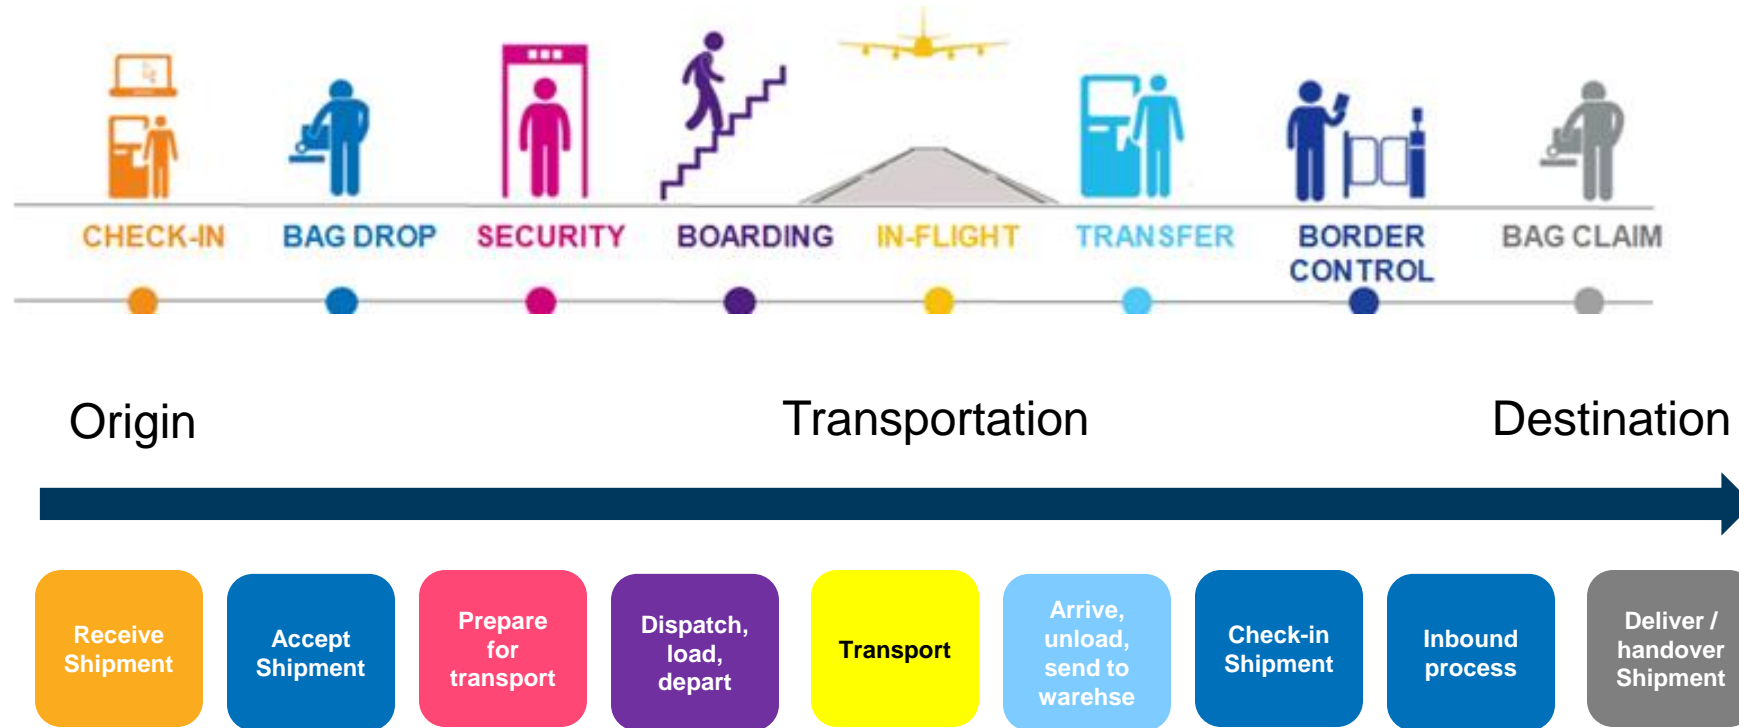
CHECK-IN BAG DROP SECURITY BOARDING IN-FLIGHT TRANSFER BORDER CONTROL BAG CLAIM

Origin Transportation Destination

Receive Shipment

Accept Shipment

Prepare for transport

Dispatch, load, depart

Transport

Arrive, unload, send to warehse

Check-in Shipment

Inbound process

Deliver / handover Shipment